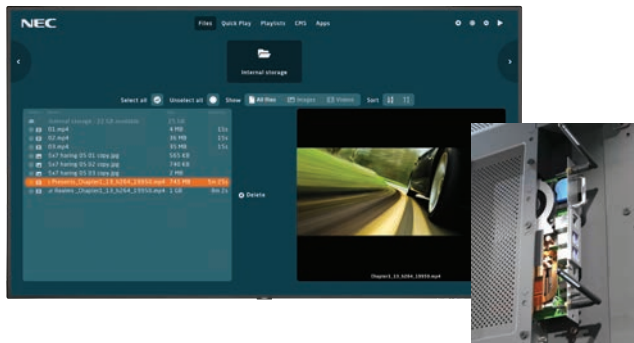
NEC

Files Quick Play Playlists CMS Apps

Internal storage

Select all Unselect all Show All files Images Videos Sort

Internal storage - 15 GB available 15 GB
01.mp4 4 MB 15s
02.mp4 16 MB 15s
03.mp4 45 MB 15s
5x7 having 05.01 copy.jpg 565 KB
5x7 having 05.02 copy.jpg 740 KB
5x7 having 05.03 copy.jpg 2 MB
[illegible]_Chapter1_13_h264_19950.mp4 742 MB 5m 25s
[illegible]_Chapter1_13_h264_19950.mp4 1 GB 8m 2s

Delete

Chapter1_13_h264_19950.mp4